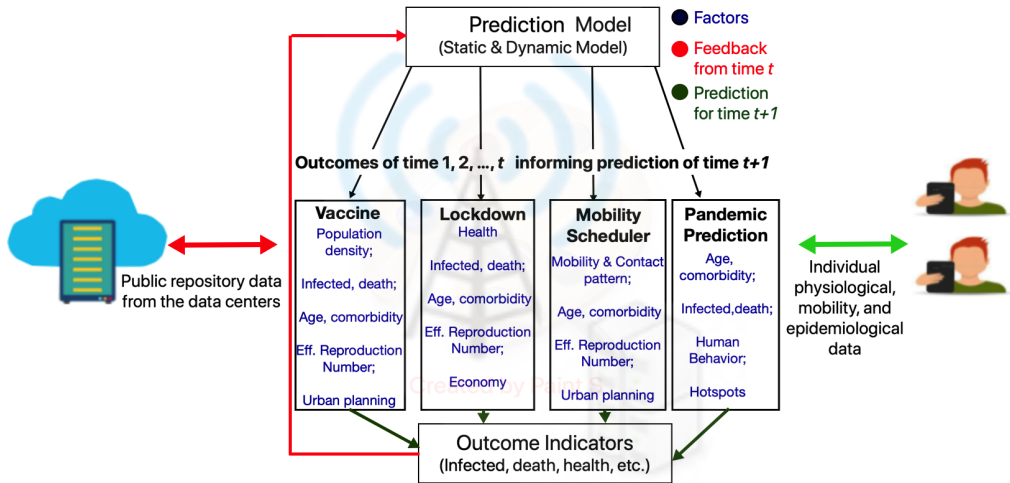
Prediction Model
(Static & Dynamic Model)

Factors
Feedback from time $t$
Prediction for time $t+1$

Outcomes of time 1, 2, ..., $t$ informing prediction of time $t+1$

Public repository data from the data centers

Vaccine
Population density;
Infected, death;
Age, comorbidity
Eff. Reproduction Number;
Urban planning

Lockdown
Health
Infected, death;
Age, comorbidity
Eff. Reproduction Number;
Economy

Mobility Scheduler
Mobility & Contact pattern;
Age, comorbidity
Eff. Reproduction Number;
Urban planning

Pandemic Prediction
Age, comorbidity;
Infected,death;
Human Behavior;
Hotspots

Individual physiological, mobility, and epidemiological data

Created by Paint S

Outcome Indicators
(Infected, death, health, etc.)